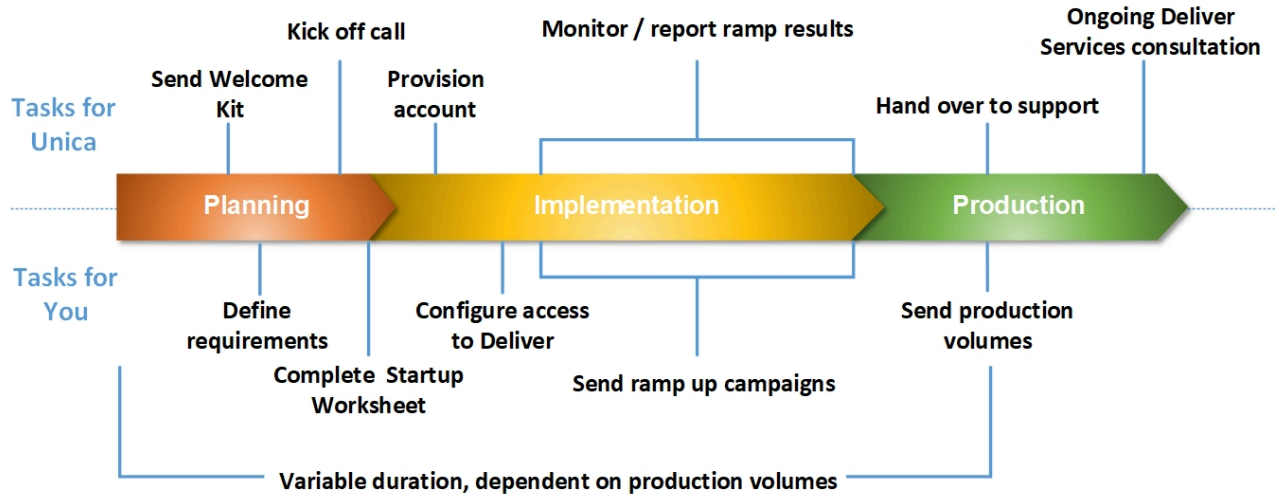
Tasks for Unica

Send Welcome Kit

Kick off call

Provision account

Monitor / report ramp results

Hand over to support

Ongoing Deliver Services consultation

Planning

Implementation

Production

Tasks for You

Define requirements

Complete Startup Worksheet

Configure access to Deliver

Send ramp up campaigns

Send production volumes

Variable duration, dependent on production volumes